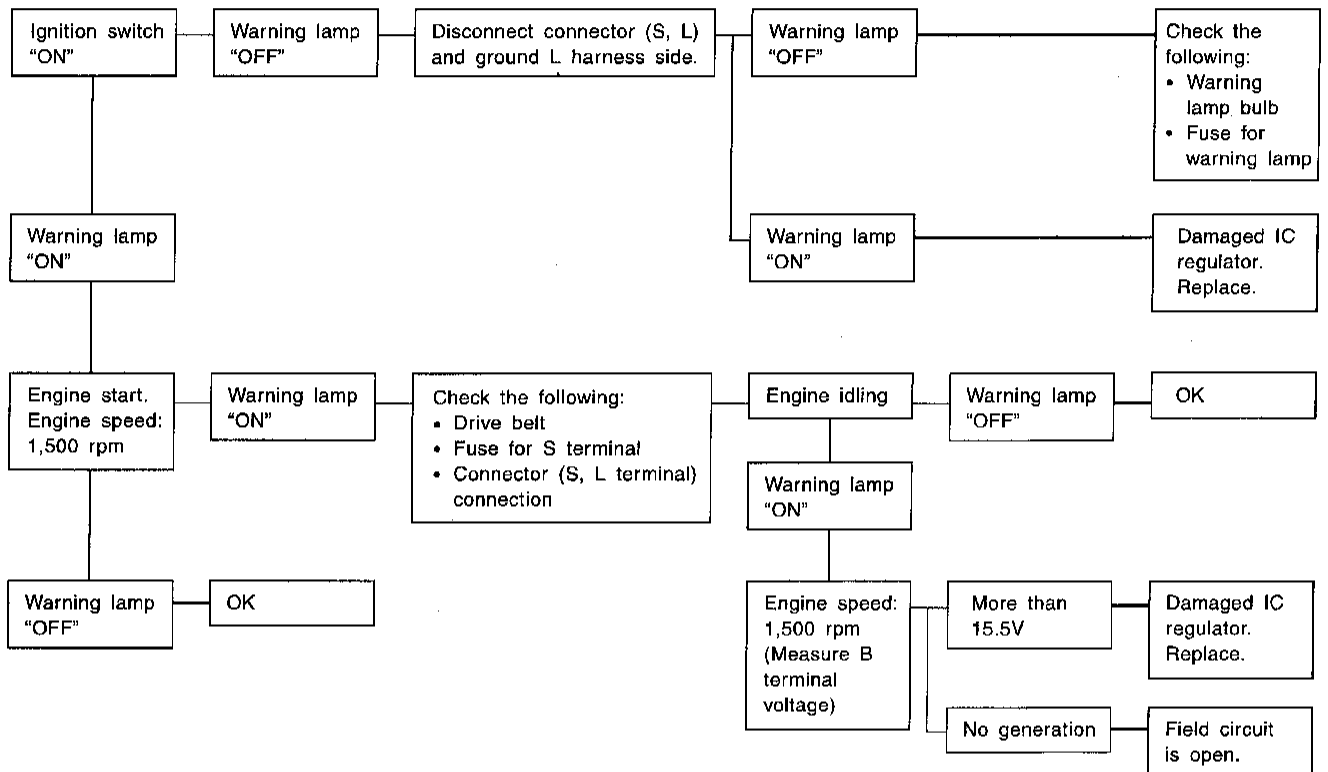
Ignition switch "ON"

Warning lamp "OFF"

Disconnect connector (S, L) and ground L harness side.

Warning lamp "OFF"

Check the following:
• Warning lamp bulb
• Fuse for warning lamp

Warning lamp "ON"

Damaged IC regulator. Replace.

Warning lamp "ON"

Engine start. Engine speed: 1,500 rpm

Warning lamp "ON"

Check the following:
• Drive belt
• Fuse for S terminal
• Connector (S, L terminal) connection

Engine idling

Warning lamp "OFF"

OK

Warning lamp "ON"

Warning lamp "OFF"

OK

Engine speed: 1,500 rpm (Measure B terminal voltage)

More than 15.5V

Damaged IC regulator. Replace.

No generation

Field circuit is open.